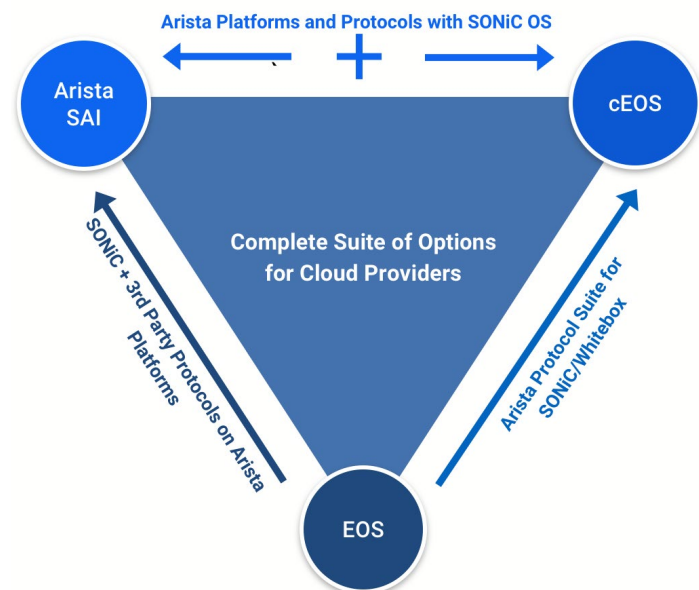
Arista Platforms and Protocols with SONiC OS

Arista SAI

cEOS

Complete Suite of Options for Cloud Providers

SONiC + 3rd Party Protocols on Arista Platforms

Arista Protocol Suite for SONiC/Whitebox

EOS